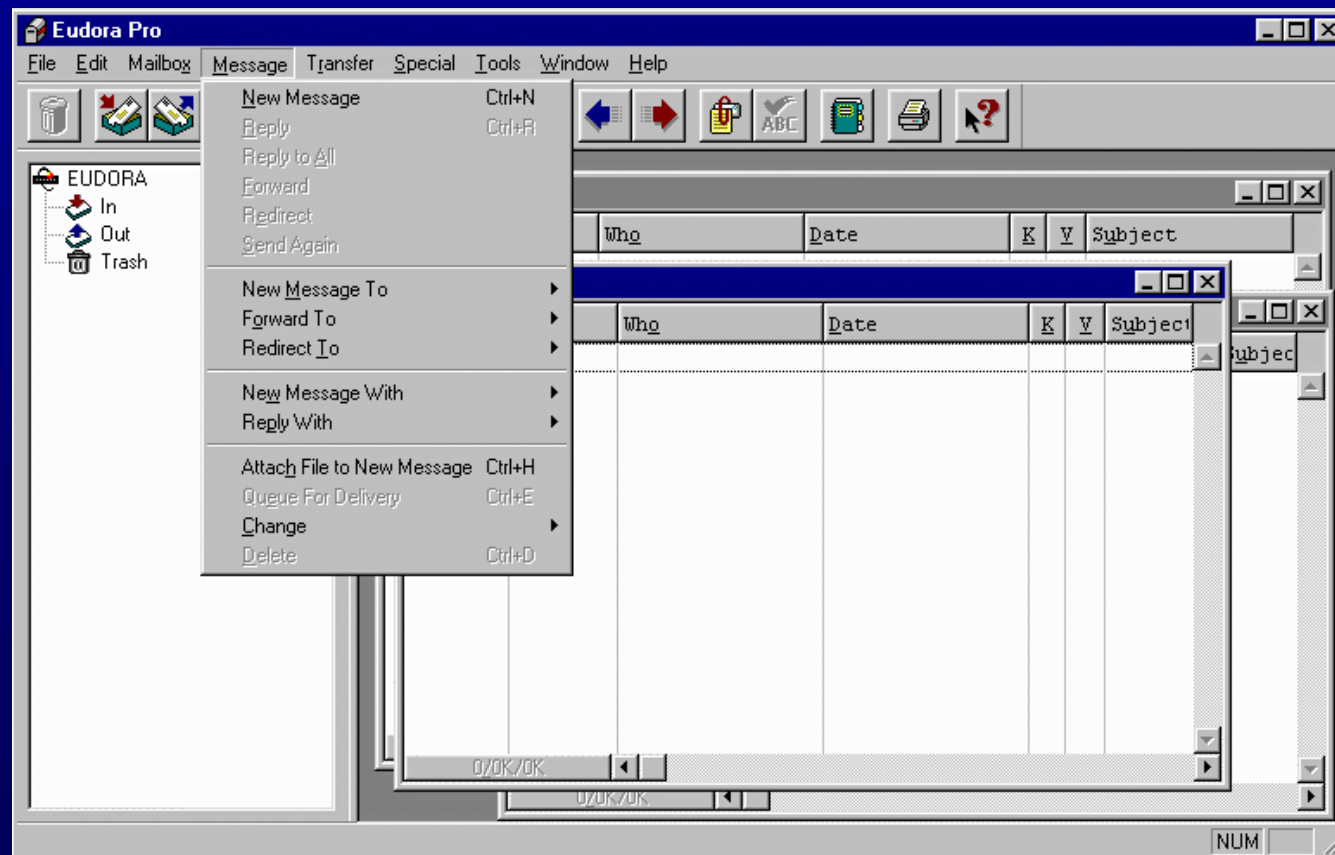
Eudora Pro

File Edit Mailbox Message Transfer Special Tools Window Help

New Message Ctrl+N
Reply Ctrl+R
Reply to All
Forward
Redirect
Send Again

New Message To
Forward To
Redirect To

New Message With
Reply With

Attach File to New Message Ctrl+H
Queue For Delivery Ctrl+E
Change
Delete Ctrl+D

EUDORA
In
Out
Trash

| Who | Date | K | V | Subject |
|---|---|---|---|---|

| Who | Date | K | V | Subject |
|---|---|---|---|---|

Subjec

0/0K/0K

0/0K/0K

NUM